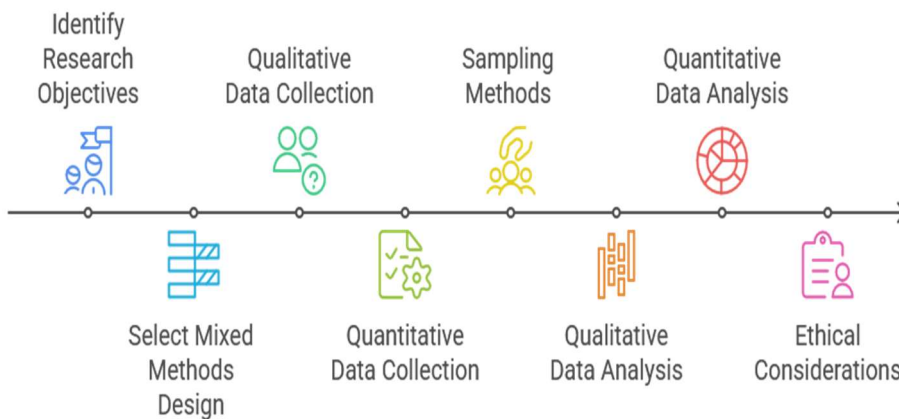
Identify Research Objectives

Select Mixed Methods Design

Qualitative Data Collection

Quantitative Data Collection

Sampling Methods

Qualitative Data Analysis

Quantitative Data Analysis

Ethical Considerations